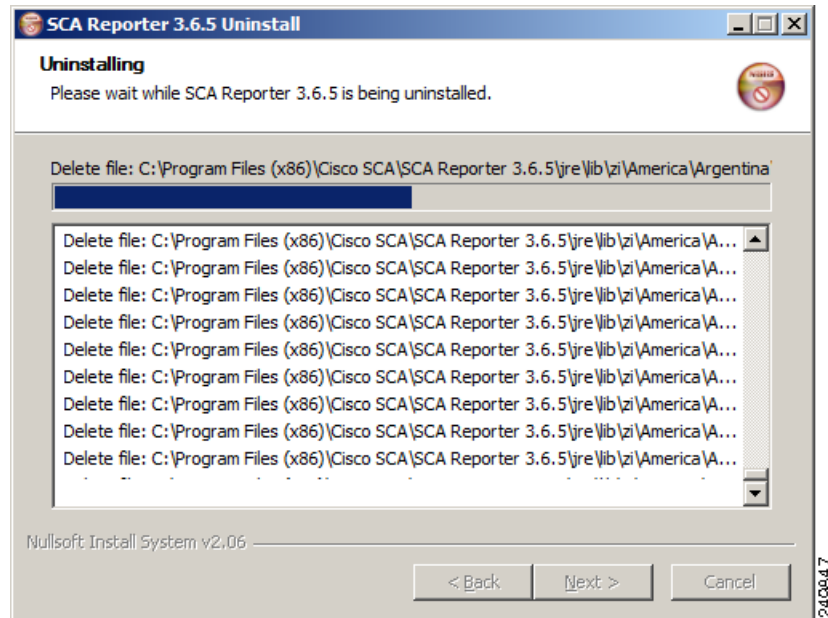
SCA Reporter 3.6.5 Uninstall

Uninstalling
Please wait while SCA Reporter 3.6.5 is being uninstalled.

Delete file: C:\Program Files (x86)\Cisco SCA\SCA Reporter 3.6.5\jre\lib\zi\America\Argentina'

Delete file: C:\Program Files (x86)\Cisco SCA\SCA Reporter 3.6.5\jre\lib\zi\America\A...
Delete file: C:\Program Files (x86)\Cisco SCA\SCA Reporter 3.6.5\jre\lib\zi\America\A...
Delete file: C:\Program Files (x86)\Cisco SCA\SCA Reporter 3.6.5\jre\lib\zi\America\A...
Delete file: C:\Program Files (x86)\Cisco SCA\SCA Reporter 3.6.5\jre\lib\zi\America\A...
Delete file: C:\Program Files (x86)\Cisco SCA\SCA Reporter 3.6.5\jre\lib\zi\America\A...
Delete file: C:\Program Files (x86)\Cisco SCA\SCA Reporter 3.6.5\jre\lib\zi\America\A...
Delete file: C:\Program Files (x86)\Cisco SCA\SCA Reporter 3.6.5\jre\lib\zi\America\A...
Delete file: C:\Program Files (x86)\Cisco SCA\SCA Reporter 3.6.5\jre\lib\zi\America\A...
Delete file: C:\Program Files (x86)\Cisco SCA\SCA Reporter 3.6.5\jre\lib\zi\America\A...
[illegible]

Nullsoft Install System v2.06

< Back
Next >
Cancel

240947